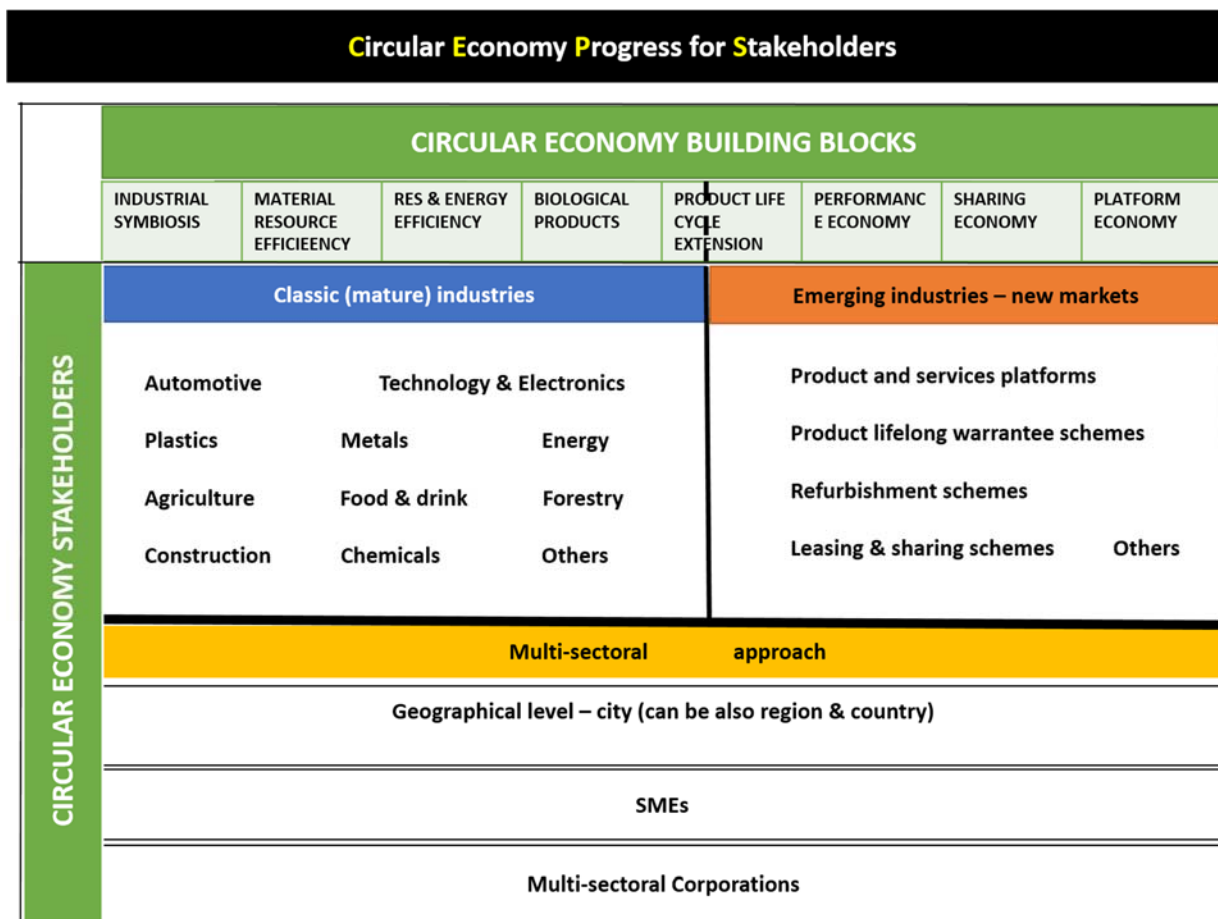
Circular Economy Progress for Stakeholders

CIRCULAR ECONOMY BUILDING BLOCKS

| INDUSTRIAL SYMBIOSIS | MATERIAL RESOURCE EFFICIEENCY | RES & ENERGY EFFICIENCY | BIOLOGICAL PRODUCTS | PRODUCT LIFE CYCLE EXTENSION | PERFORMANC E ECONOMY | SHARING ECONOMY | PLATFORM ECONOMY |
|---|---|---|---|---|---|---|---|

CIRCULAR ECONOMY STAKEHOLDERS

Classic (mature) industries

Automotive
Technology & Electronics
Plastics
Metals
Energy
Agriculture
Food & drink
Forestry
Construction
Chemicals
Others

Emerging industries – new markets

Product and services platforms
Product lifelong warrantee schemes
Refurbishment schemes
Leasing & sharing schemes
Others

Multi-sectoral approach

Geographical level – city (can be also region & country)

SMEs

Multi-sectoral Corporations